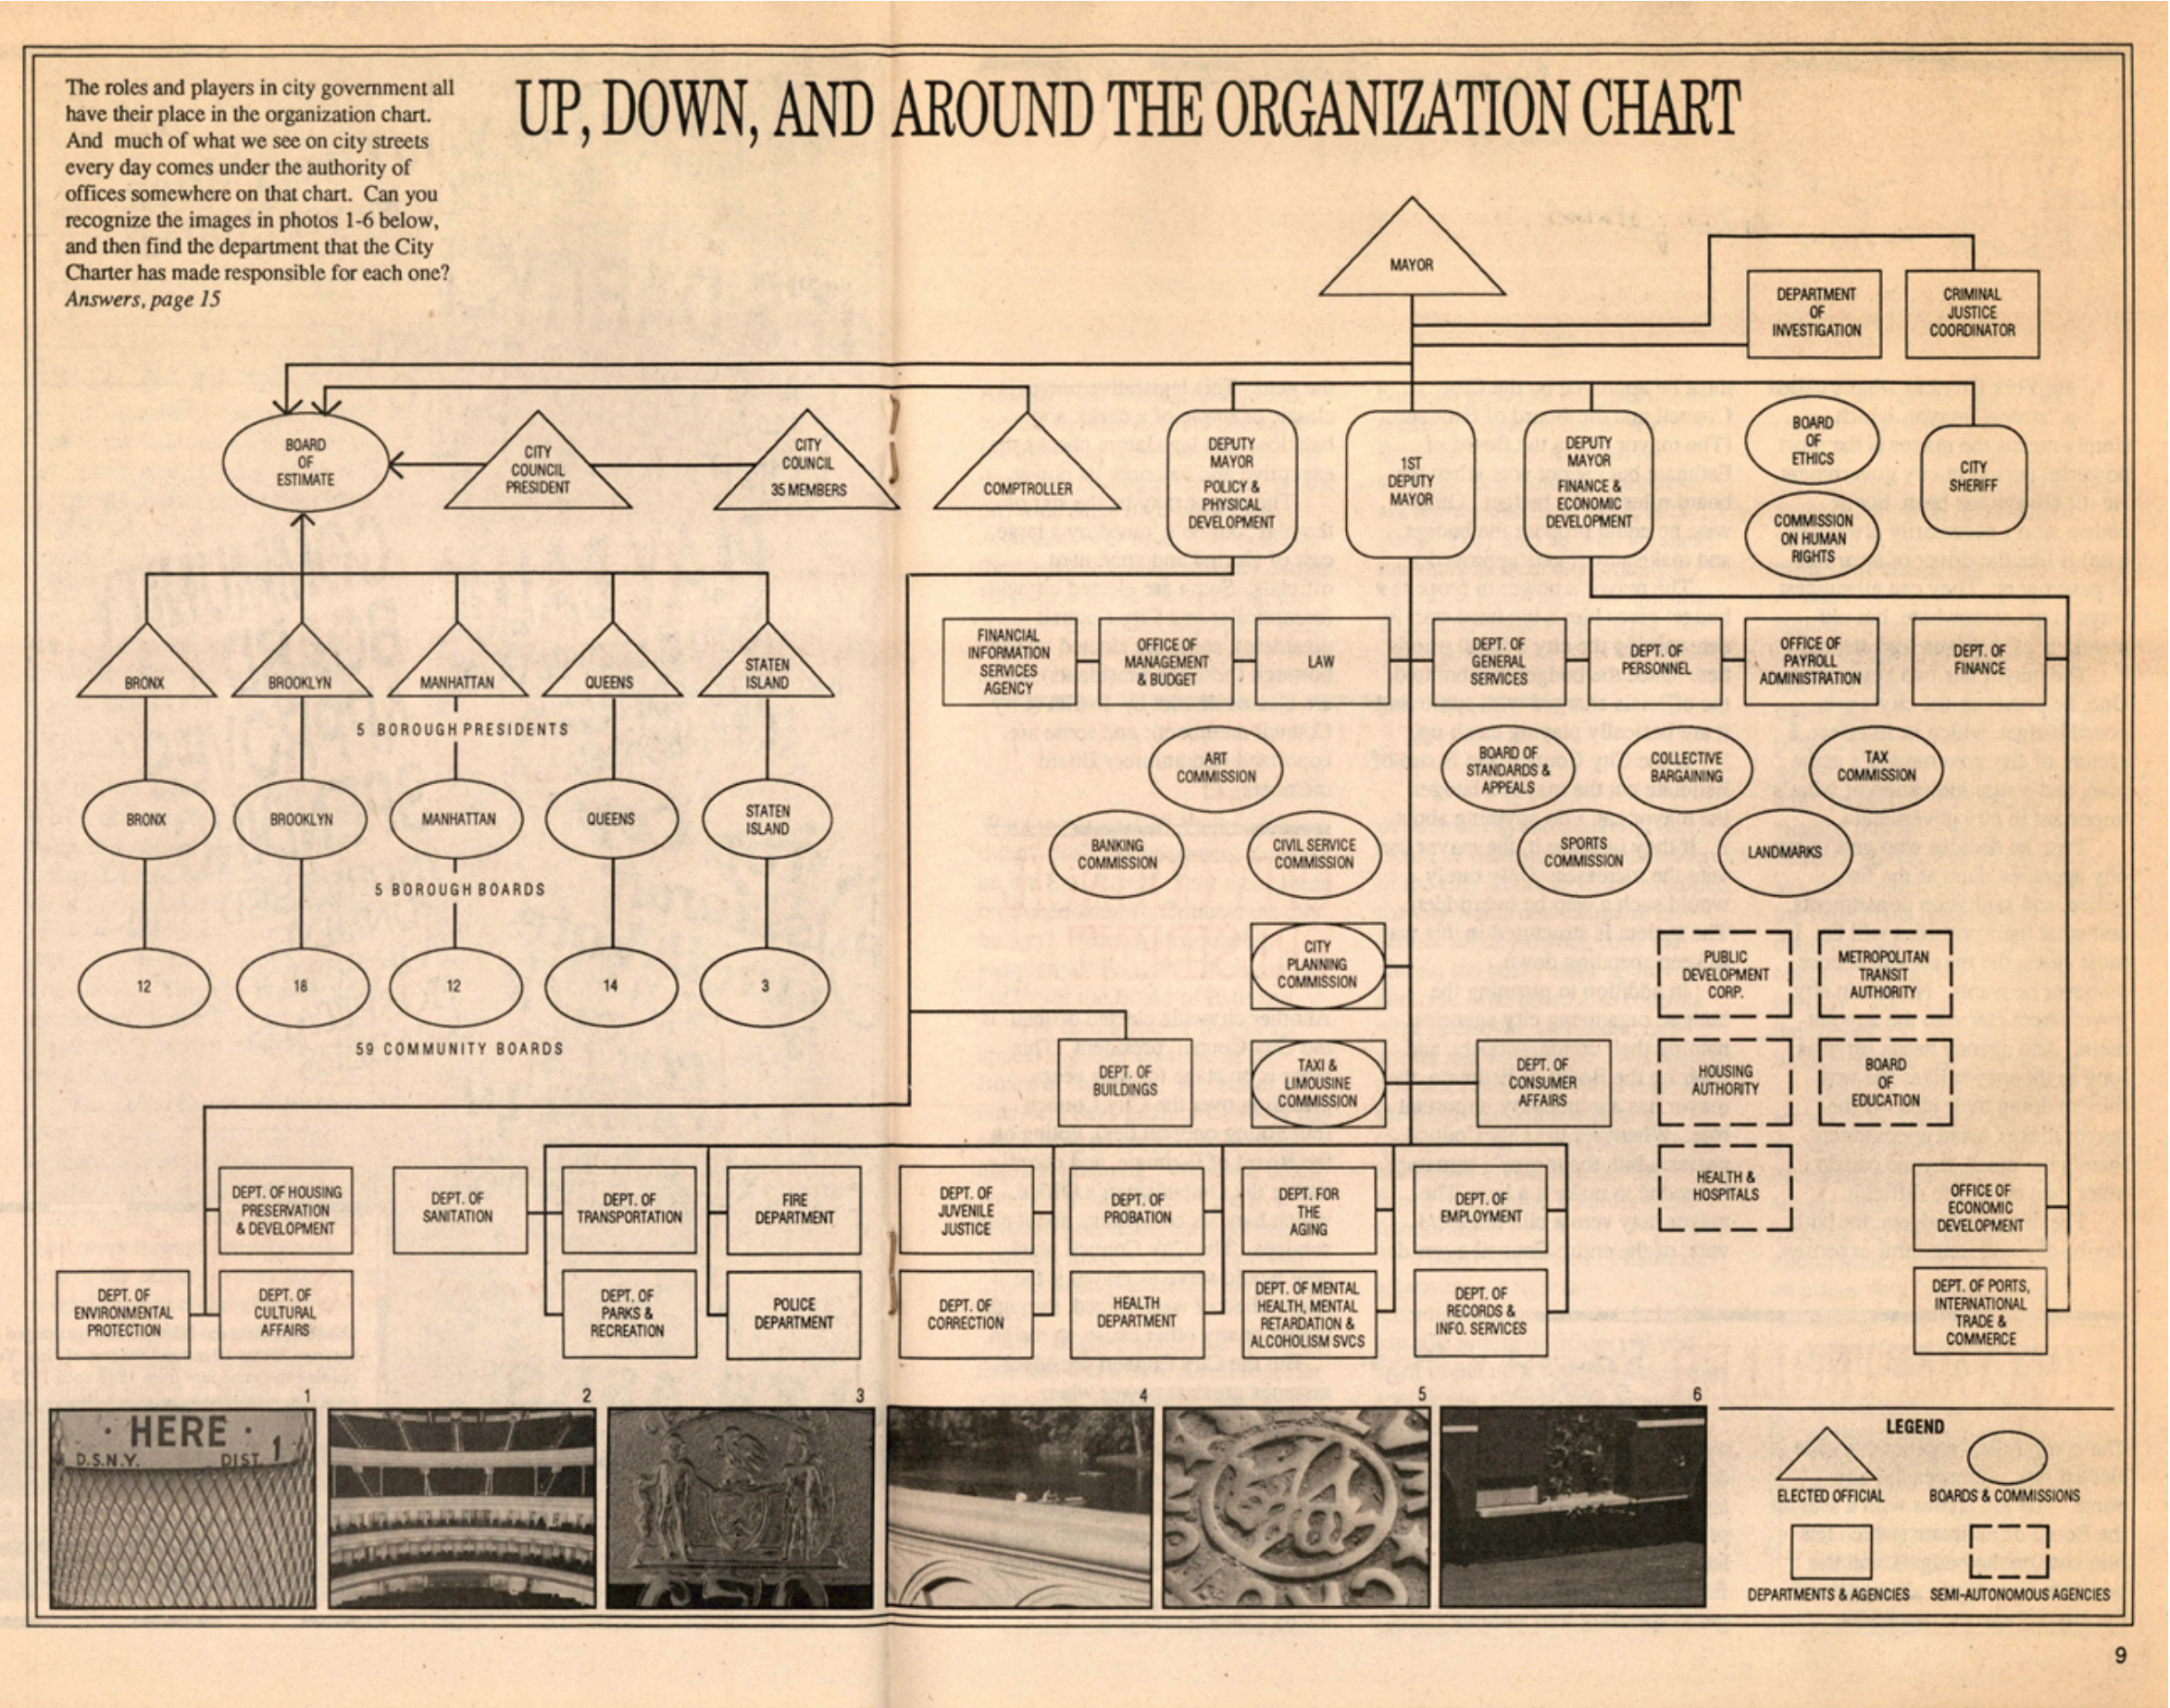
The roles and players in city government all have their place in the organization chart. And much of what we see on city streets every day comes under the authority of offices somewhere on that chart. Can you recognize the images in photos 1-6 below, and then find the department that the City Charter has made responsible for each one?
*Answers, page 15*

UP, DOWN, AND AROUND THE ORGANIZATION CHART

MAYOR

DEPARTMENT OF INVESTIGATION

CRIMINAL JUSTICE COORDINATOR

BOARD OF ESTIMATE

CITY COUNCIL PRESIDENT

CITY COUNCIL 35 MEMBERS

COMPTROLLER

DEPUTY MAYOR POLICY & PHYSICAL DEVELOPMENT

1ST DEPUTY MAYOR

DEPUTY MAYOR FINANCE & ECONOMIC DEVELOPMENT

BOARD OF ETHICS

COMMISSION ON HUMAN RIGHTS

CITY SHERIFF

BRONX

BROOKLYN

MANHATTAN

QUEENS

STATEN ISLAND

5 BOROUGH PRESIDENTS

FINANCIAL INFORMATION SERVICES AGENCY

OFFICE OF MANAGEMENT & BUDGET

LAW

DEPT. OF GENERAL SERVICES

DEPT. OF PERSONNEL

OFFICE OF PAYROLL ADMINISTRATION

DEPT. OF FINANCE

ART COMMISSION

BOARD OF STANDARDS & APPEALS

COLLECTIVE BARGAINING

TAX COMMISSION

BRONX

BROOKLYN

MANHATTAN

QUEENS

STATEN ISLAND

BANKING COMMISSION

CIVIL SERVICE COMMISSION

SPORTS COMMISSION

LANDMARKS

5 BOROUGH BOARDS

CITY PLANNING COMMISSION

PUBLIC DEVELOPMENT CORP.

METROPOLITAN TRANSIT AUTHORITY

12

18

12

14

3

59 COMMUNITY BOARDS

DEPT. OF BUILDINGS

TAXI & LIMOUSINE COMMISSION

DEPT. OF CONSUMER AFFAIRS

HOUSING AUTHORITY

BOARD OF EDUCATION

HEALTH & HOSPITALS

DEPT. OF HOUSING PRESERVATION & DEVELOPMENT

DEPT. OF SANITATION

DEPT. OF TRANSPORTATION

FIRE DEPARTMENT

DEPT. OF JUVENILE JUSTICE

DEPT. OF PROBATION

DEPT. FOR THE AGING

DEPT. OF EMPLOYMENT

OFFICE OF ECONOMIC DEVELOPMENT

DEPT. OF ENVIRONMENTAL PROTECTION

DEPT. OF CULTURAL AFFAIRS

DEPT. OF PARKS & RECREATION

POLICE DEPARTMENT

DEPT. OF CORRECTION

HEALTH DEPARTMENT

DEPT. OF MENTAL HEALTH, MENTAL RETARDATION & ALCOHOLISM SVCS

DEPT. OF RECORDS & INFO. SERVICES

DEPT. OF PORTS, INTERNATIONAL TRADE & COMMERCE

1

2

3

4

5

6

·HERE
D.S.N.Y. DIST 1

LEGEND

ELECTED OFFICIAL

BOARDS & COMMISSIONS

DEPARTMENTS & AGENCIES

SEMI-AUTONOMOUS AGENCIES

9